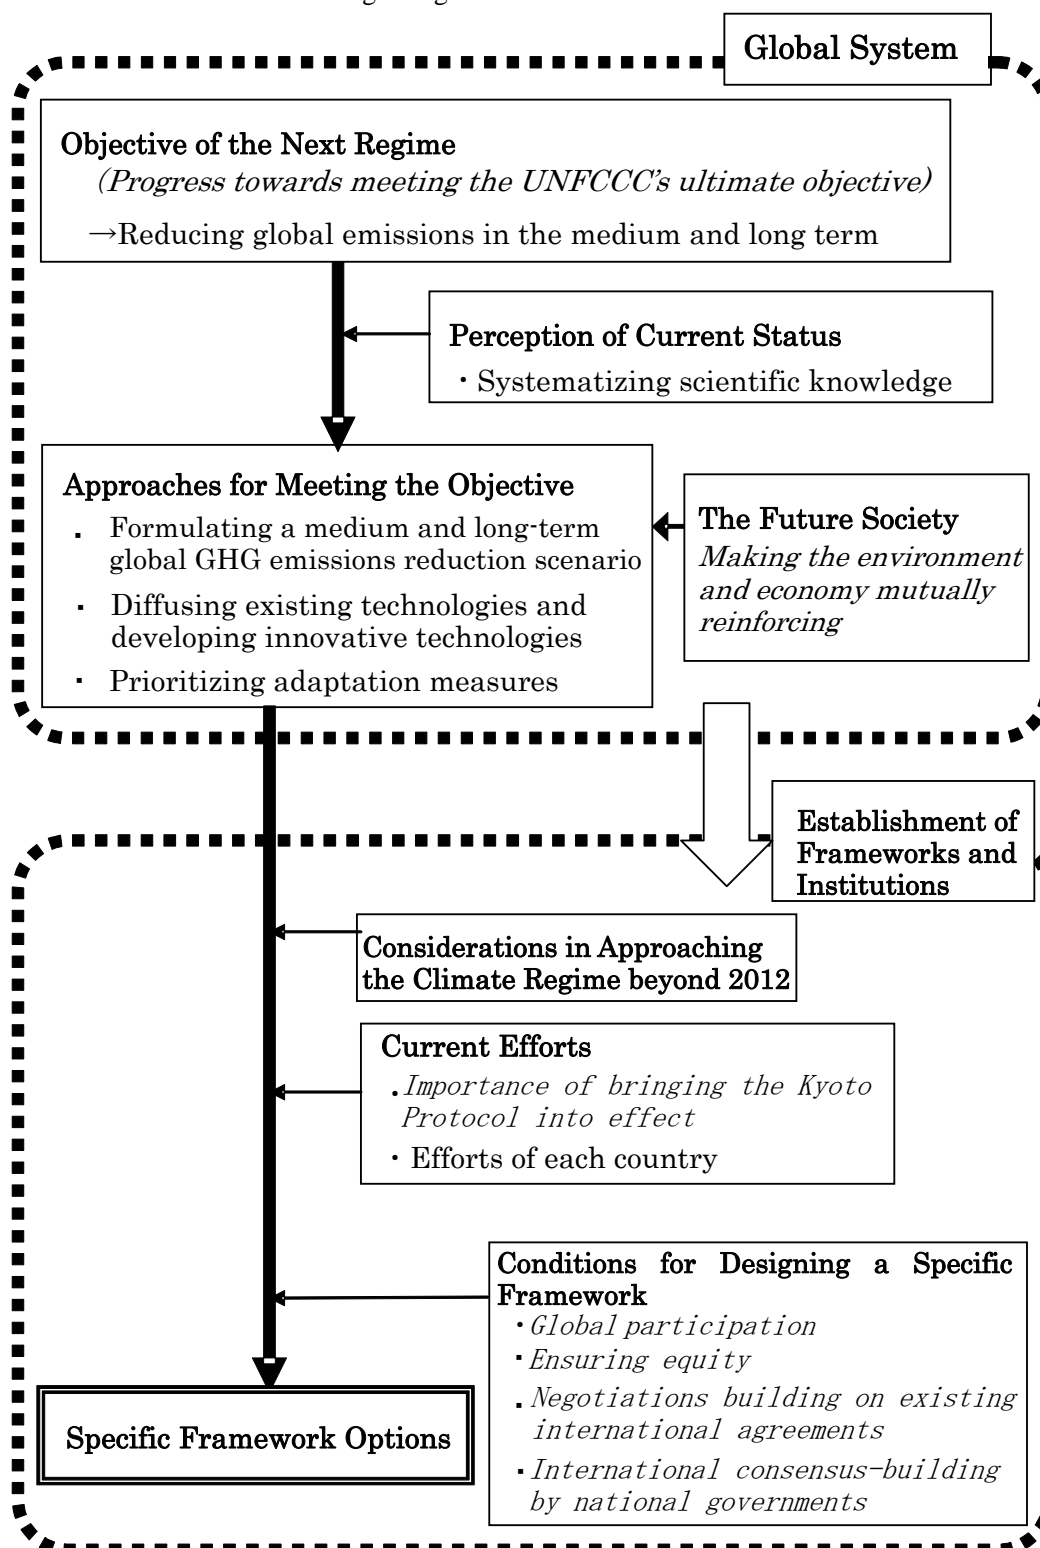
Global System

Objective of the Next Regime
(Progress towards meeting the UNFCCC's ultimate objective)
→Reducing global emissions in the medium and long term

Perception of Current Status
・Systematizing scientific knowledge

Approaches for Meeting the Objective
. Formulating a medium and long-term global GHG emissions reduction scenario
· Diffusing existing technologies and developing innovative technologies
· Prioritizing adaptation measures

The Future Society
Making the environment and economy mutually reinforcing

Establishment of Frameworks and Institutions

Considerations in Approaching the Climate Regime beyond 2012

Current Efforts
.Importance of bringing the Kyoto Protocol into effect
・Efforts of each country

Conditions for Designing a Specific Framework
・Global participation
・Ensuring equity
.Negotiations building on existing international agreements
・International consensus-building by national governments

Specific Framework Options